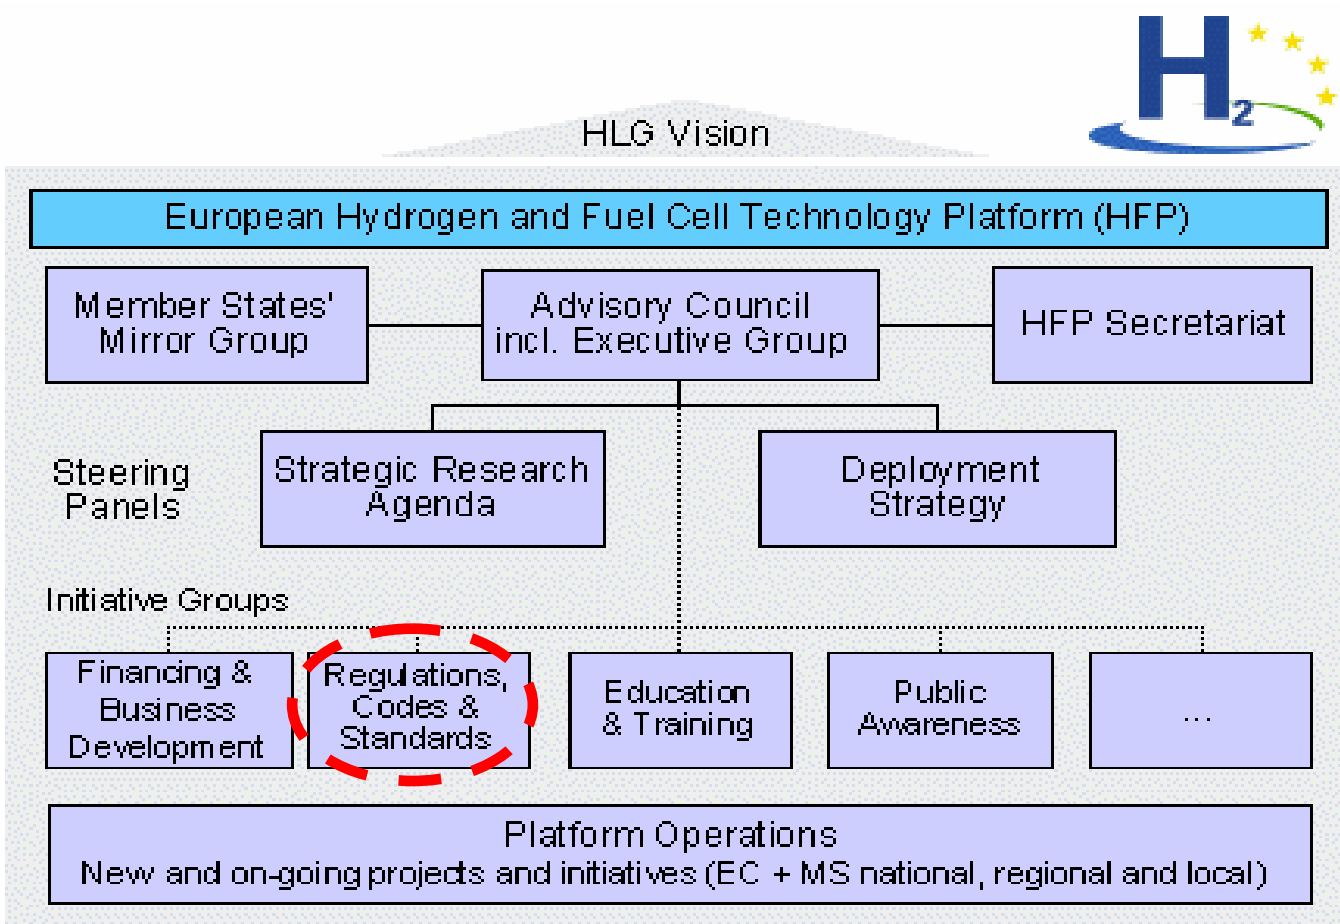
$H_2$

HLG Vision

European Hydrogen and Fuel Cell Technology Platform (HFP)

Member States' Mirror Group

Advisory Council incl. Executive Group

HFP Secretariat

Steering Panels

Strategic Research Agenda

Deployment Strategy

Initiative Groups

Financing & Business Development

Regulations, Codes & Standards

Education & Training

Public Awareness

...

Platform Operations
New and on-going projects and initiatives (EC + MS national, regional and local)